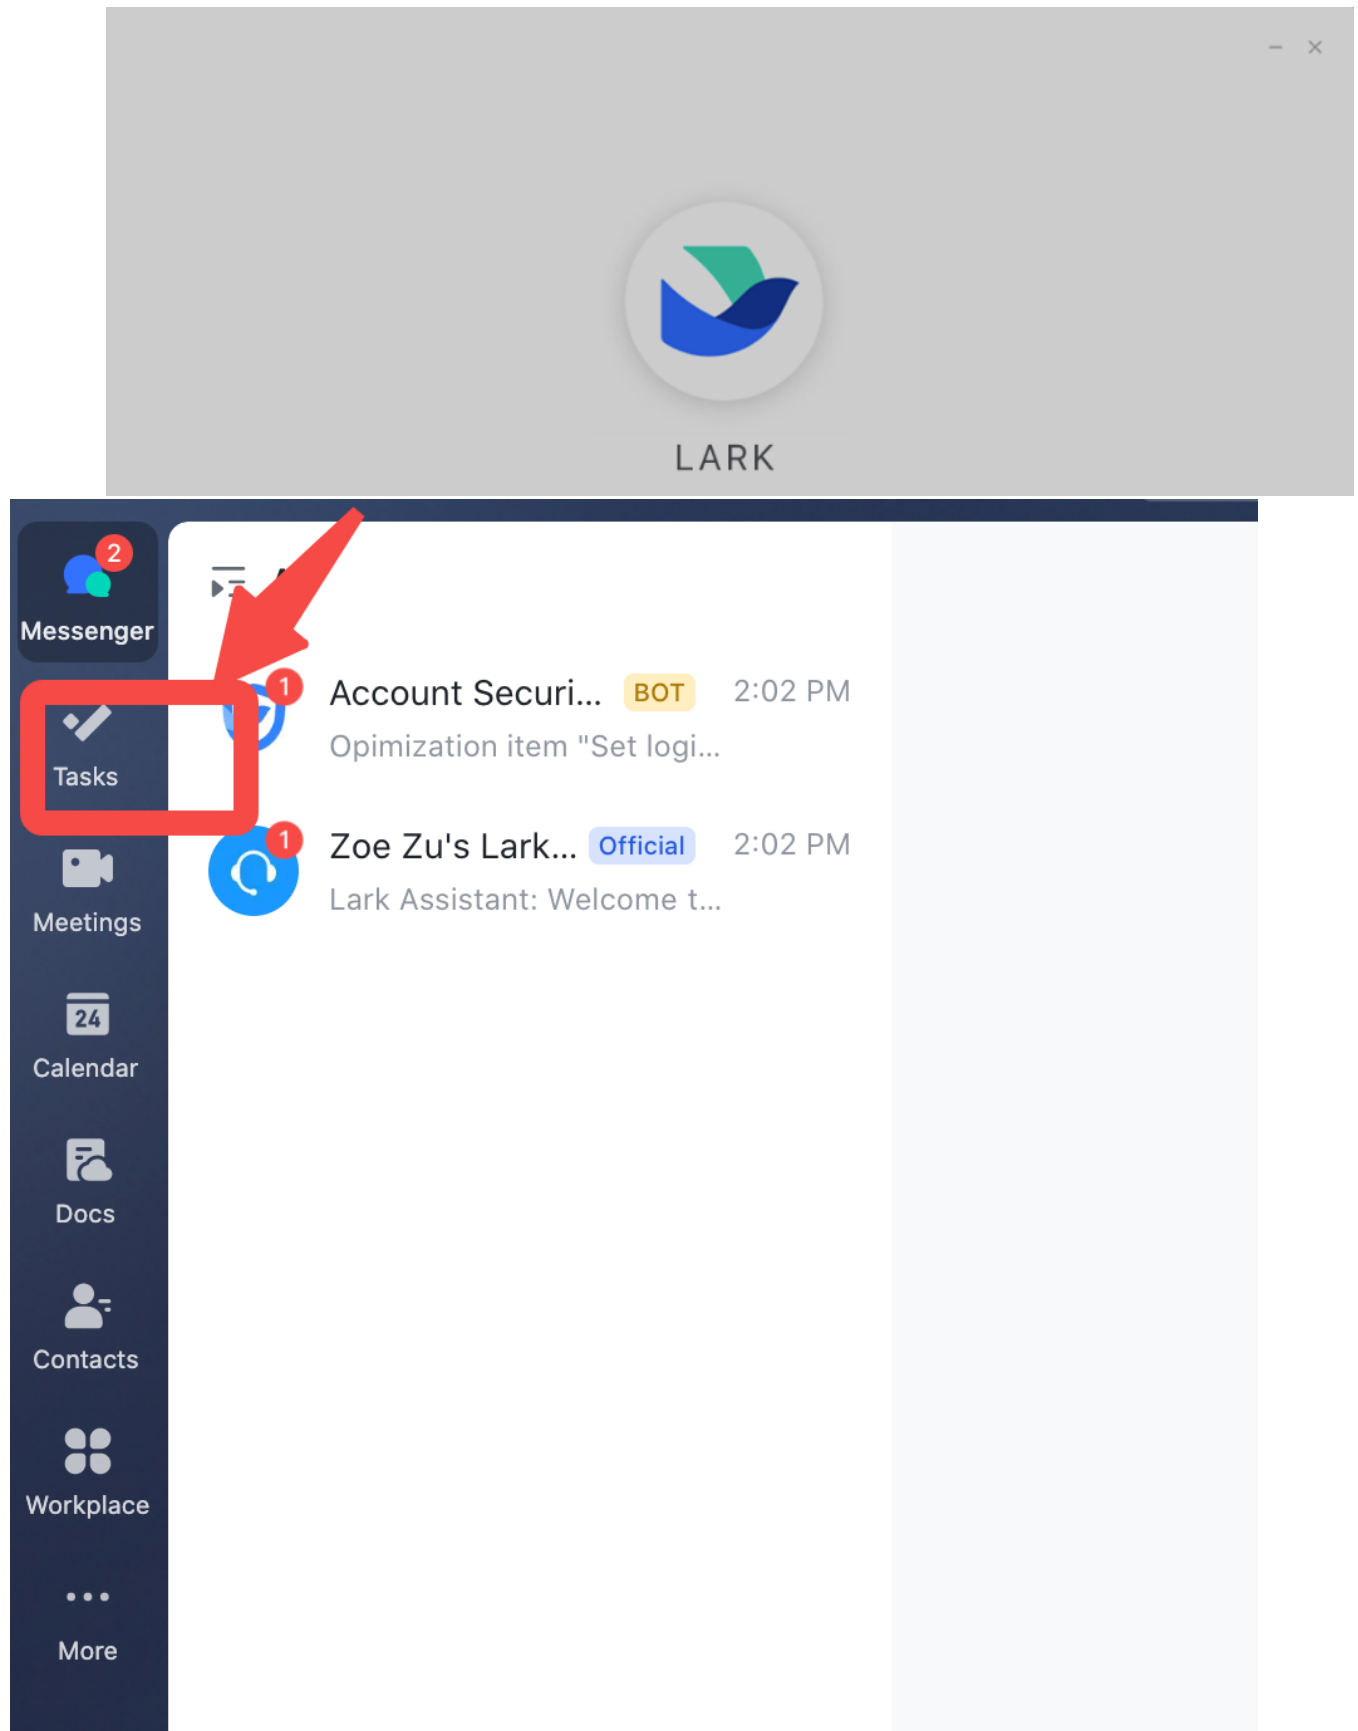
– ×

LARK

2
Messenger

Tasks

Meetings

24
Calendar

Docs

Contacts

Workplace

More

1
Account Securi... BOT 2:02 PM
Opimization item "Set logi...

1
Zoe Zu's Lark... Official 2:02 PM
Lark Assistant: Welcome t...